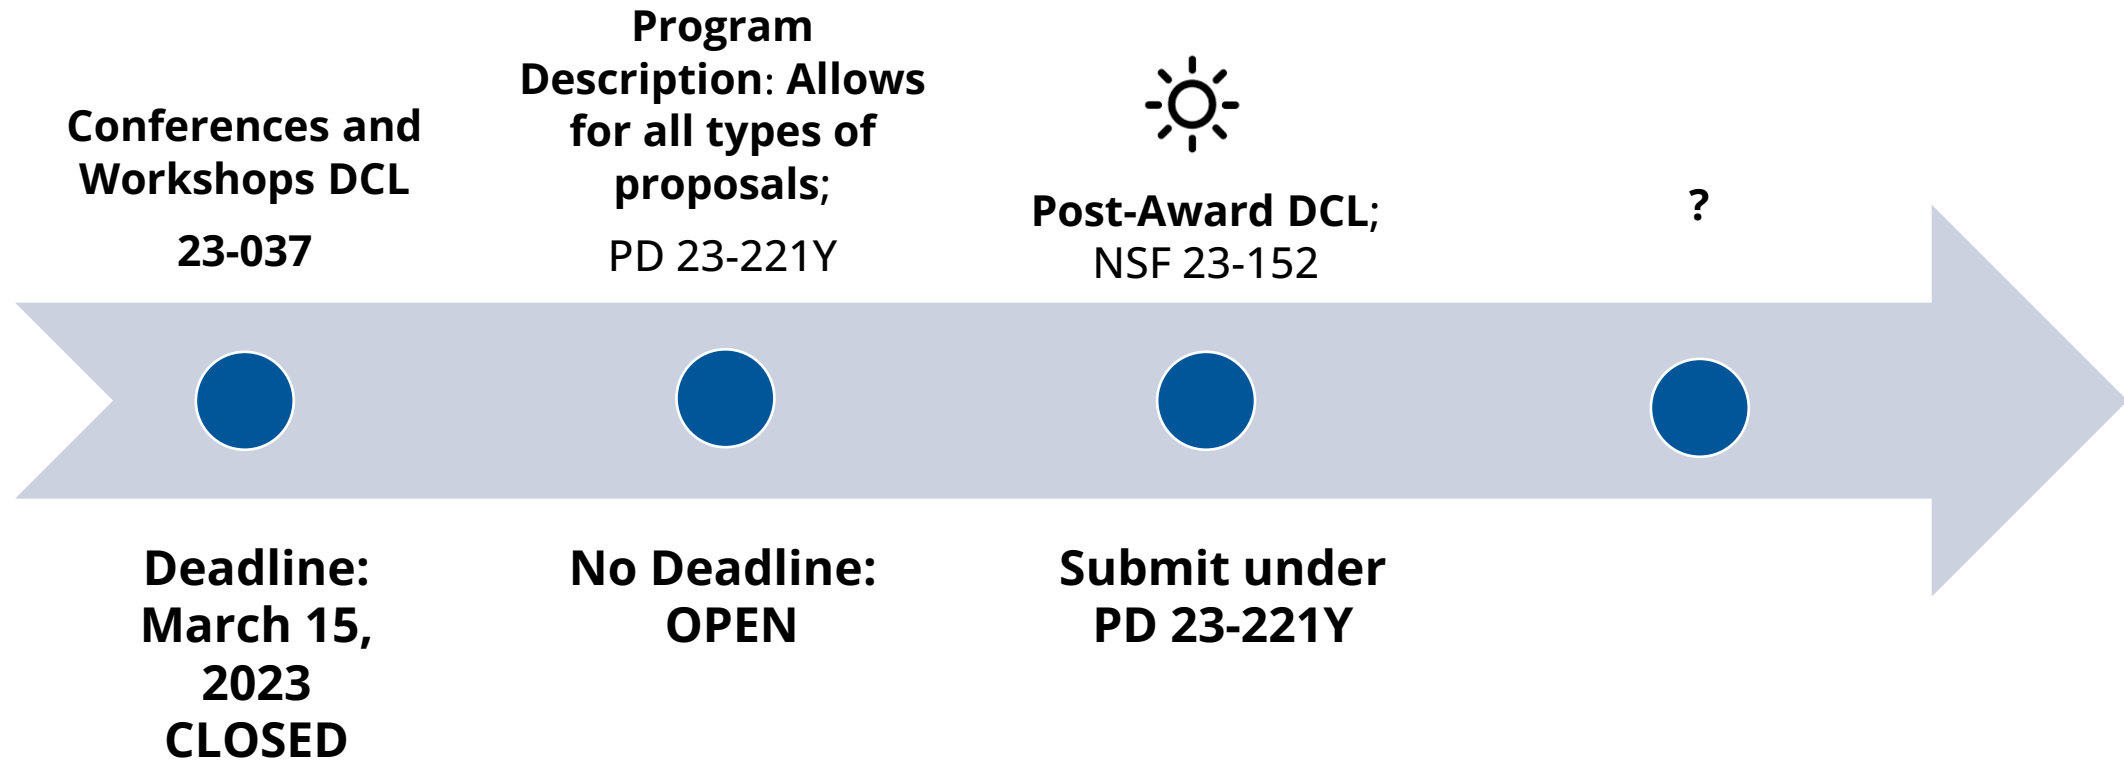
Conferences and Workshops DCL

23-037

Program Description: Allows for all types of proposals;

PD 23-221Y

Post-Award DCL; NSF 23-152

?

Deadline: March 15, 2023 CLOSED

No Deadline: OPEN

Submit under PD 23-221Y